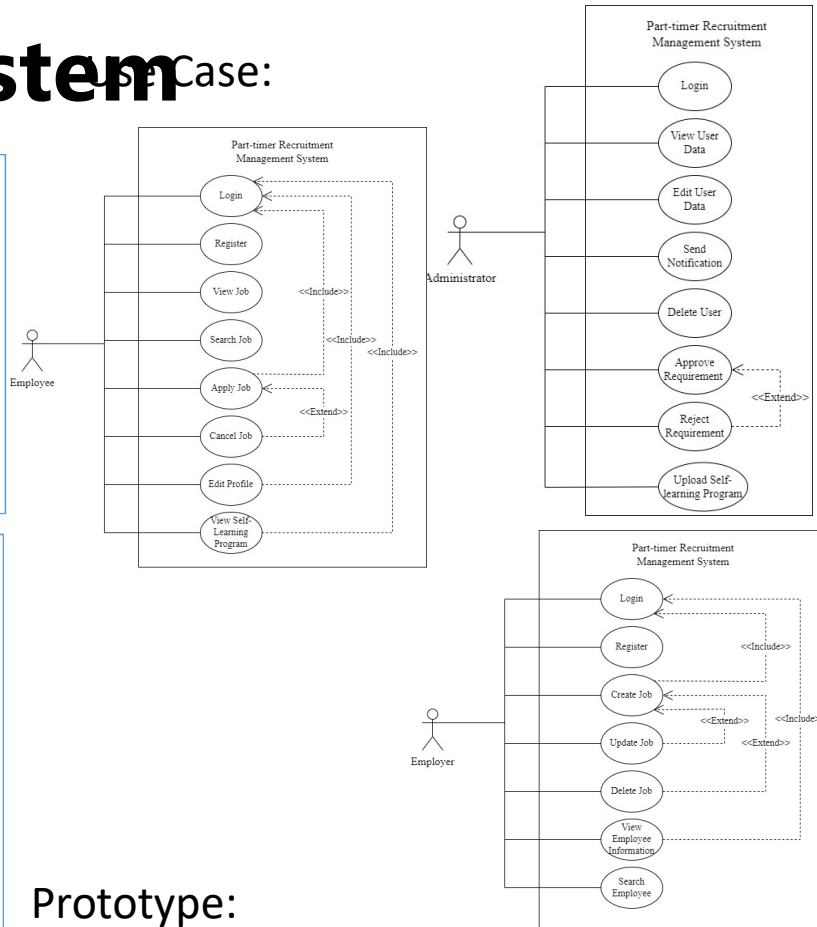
stem Use Case:

Part-timer Recruitment Management System

Login

Register

View Job

Search Job

Apply Job

Cancel Job

Edit Profile

View Self-Learning Program

<<Include>>

<<Include>>

<<Include>>

<<Extend>>

Employee

Part-timer Recruitment Management System

Login

View User Data

Edit User Data

Send Notification

Delete User

Approve Requirement

Reject Requirement

Upload Self-learning Program

<<Extend>>

Administrator

Part-timer Recruitment Management System

Login

Register

Create Job

Update Job

Delete Job

View Employee Information

Search Employee

<<Include>>

<<Extend>>

<<Extend>>

<<Include>

Employer

Prototype: